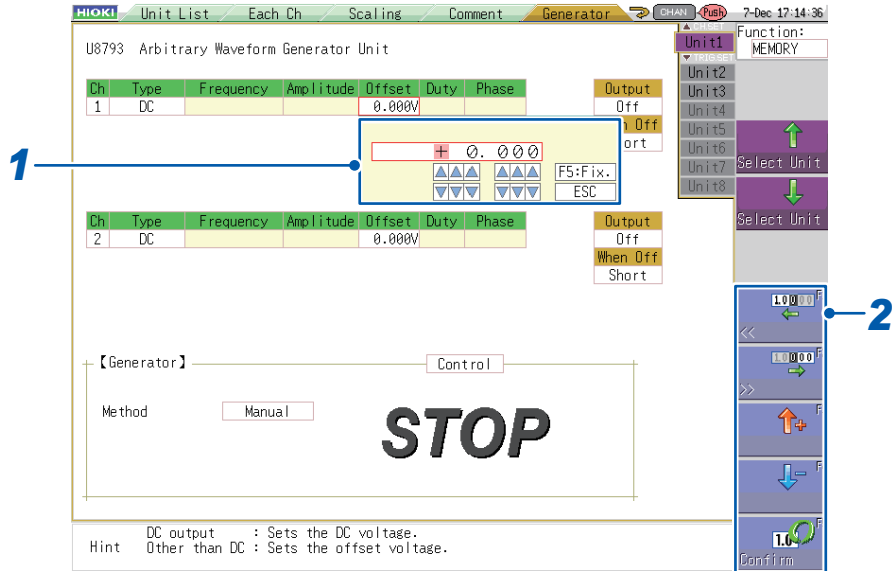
HIOKI Unit List Each Ch Scaling Comment Generator CHAN Push 7-Dec 17:14:36

U8793 Arbitrary Waveform Generator Unit

| Ch | Type | Frequency | Amplitude | Offset | Duty | Phase |
|---|---|---|---|---|---|---|
| 1 | DC | | | 0.000V | | |

Output
Off
When Off
Short

1

+ 0. 000

F5:Fix.
ESC

| Ch | Type | Frequency | Amplitude | Offset | Duty | Phase |
|---|---|---|---|---|---|---|
| 2 | DC | | | 0.000V | | |

Output
Off
When Off
Short

Unit1
TRIG SET
Unit2
Unit3
Unit4
Unit5
Unit6
Unit7
Unit8

Function:
MEMORY

Select Unit
Select Unit

2

1.0000 F
<<
1.0000 F
>>
F
F
1.0 F
Confirm

【Generator】 Control

Method Manual

STOP

Hint DC output : Sets the DC voltage.
Other than DC : Sets the offset voltage.